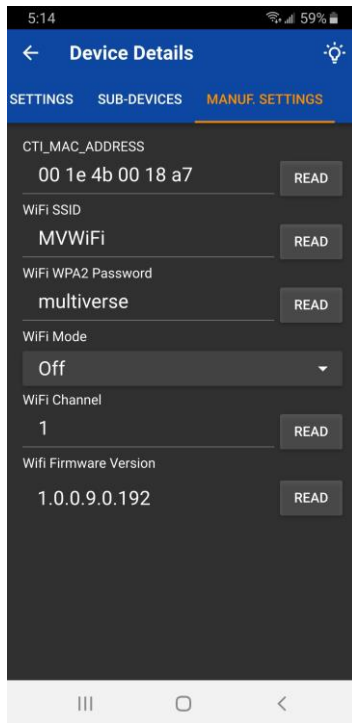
5:14

59%

Device Details

SETTINGS

SUB-DEVICES

MANUF. SETTINGS

CTI_MAC_ADDRESS

00 1e 4b 00 18 a7

READ

WiFi SSID

MVWiFi

READ

WiFi WPA2 Password

multiverse

READ

WiFi Mode

Off

WiFi Channel

1

READ

Wifi Firmware Version

1.0.0.9.0.192

READ